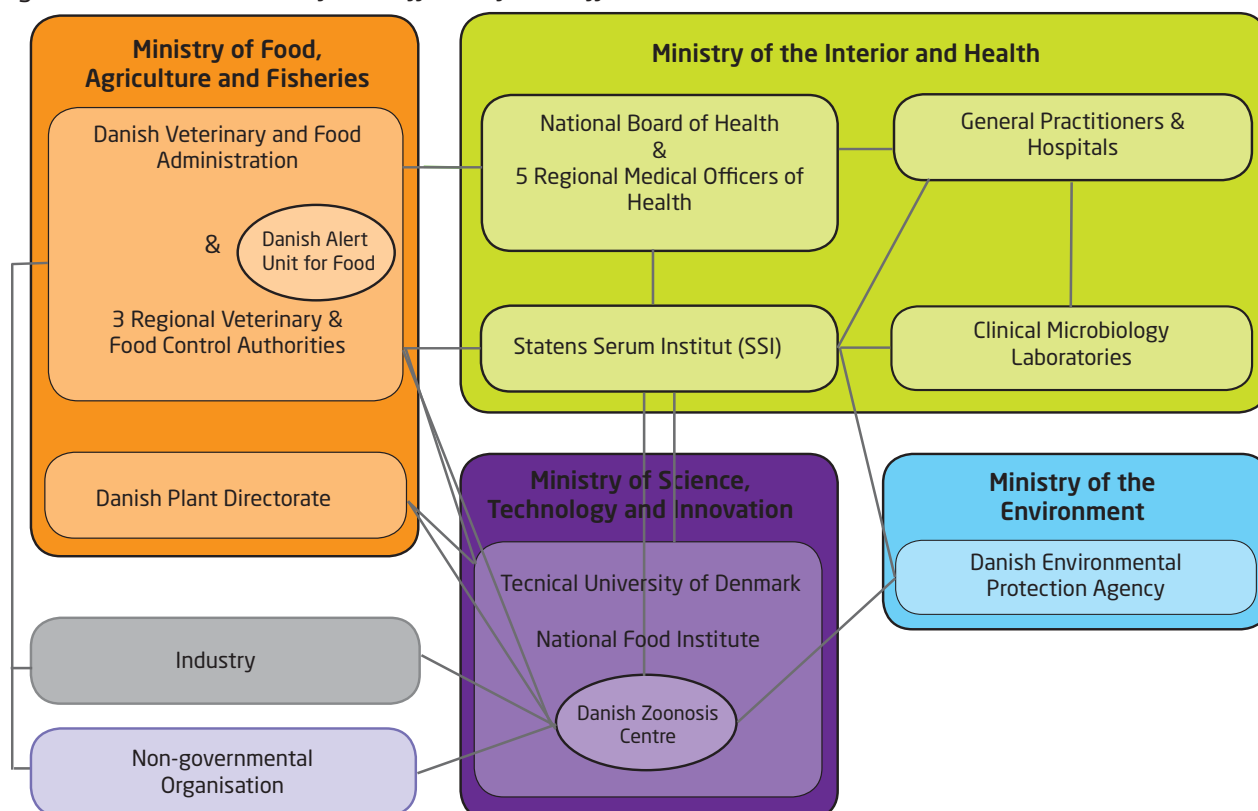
Ministry of Food, Agriculture and Fisheries

Danish Veterinary and Food Administration

&

Danish Alert Unit for Food

3 Regional Veterinary & Food Control Authorities

Danish Plant Directorate

Ministry of the Interior and Health

National Board of Health & 5 Regional Medical Officers of Health

General Practitioners & Hospitals

Statens Serum Institut (SSI)

Clinical Microbiology Laboratories

Ministry of Science, Technology and Innovation

Tecnical University of Denmark

National Food Institute

Danish Zoonosis Centre

Ministry of the Environment

Danish Environmental Protection Agency

Industry

Non-governmental Organisation